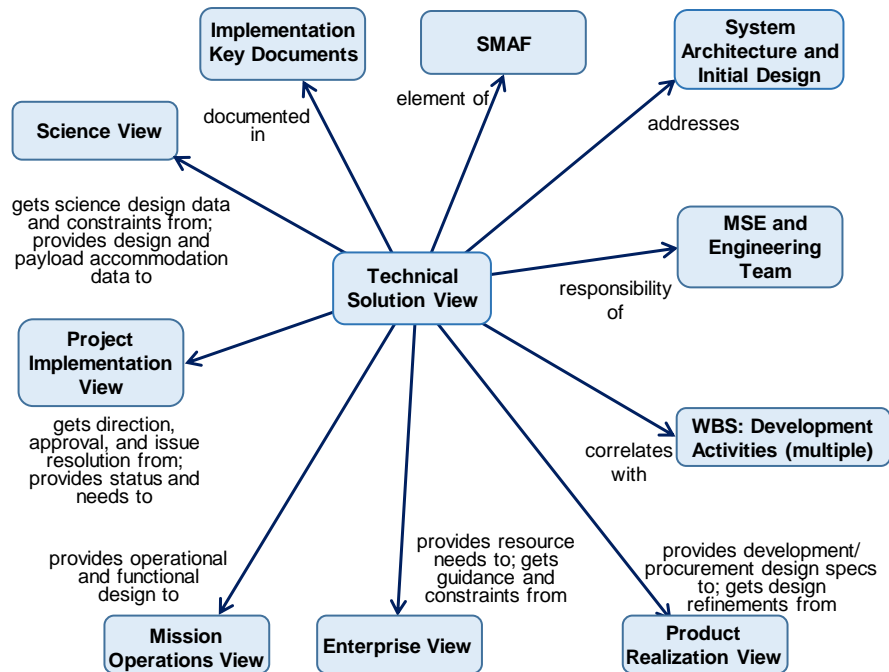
Implementation Key Documents

SMAF

System Architecture and Initial Design

documented in

element of

addresses

Science View

gets science design data and constraints from; provides design and payload accommodation data to

Technical Solution View

MSE and Engineering Team

responsibility of

Project Implementation View

gets direction, approval, and issue resolution from; provides status and needs to

WBS: Development Activities (multiple)

correlates with

provides operational and functional design to

provides resource needs to; gets guidance and constraints from

provides development/ procurement design specs to; gets design refinements from

Mission Operations View

Enterprise View

Product Realization View